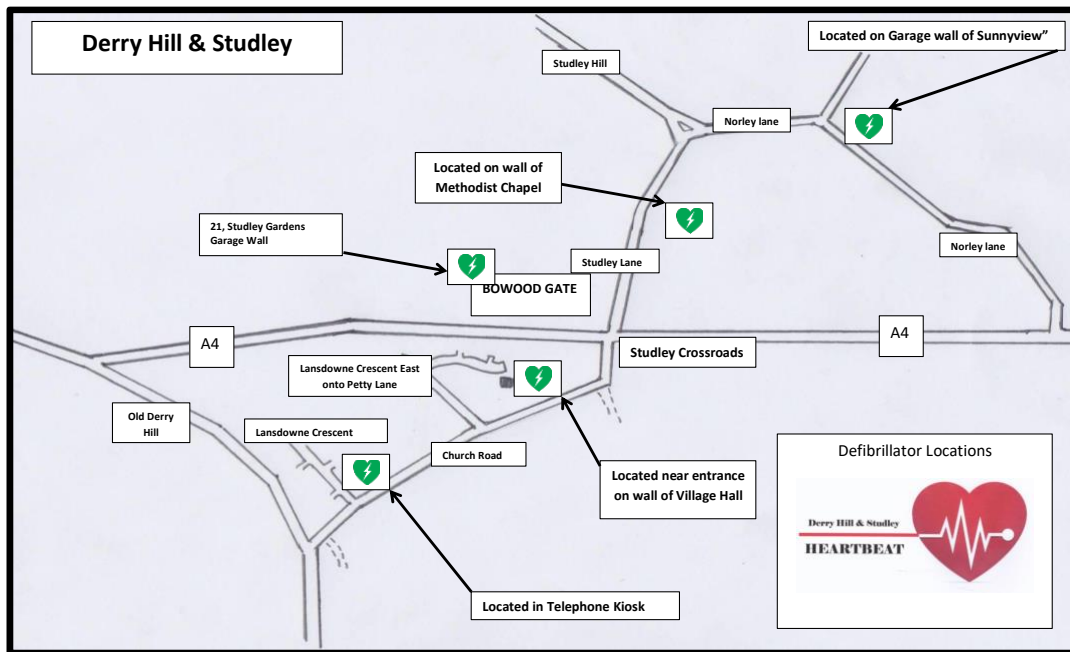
Derry Hill & Studley

Studley Hill

Located on Garage wall of Sunnyview”

Norley lane

Located on wall of Methodist Chapel

21, Studley Gardens Garage Wall

Norley lane

Studley Lane

BOWOOD GATE

A4

A4

Studley Crossroads

Lansdowne Crescent East onto Petty Lane

Old Derry Hill

Lansdowne Crescent

Church Road

Located near entrance on wall of Village Hall

Defibrillator Locations

Derry Hill & Studley

HEARTBEAT

Located in Telephone Kiosk